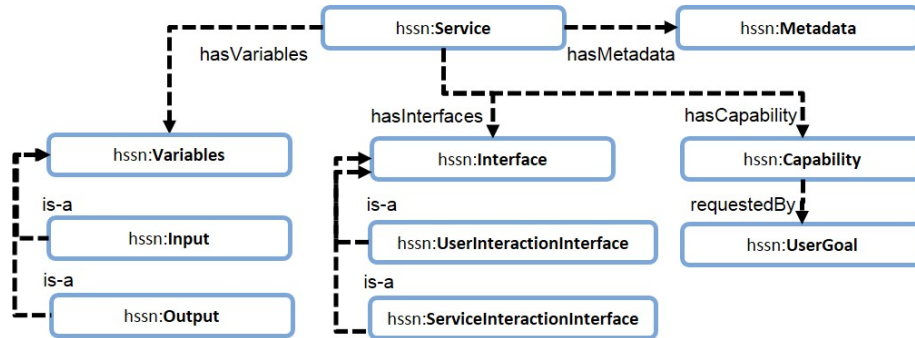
hssn:Service

hasVariables

hasMetadata

hssn:Metadata

hasInterfaces

hasCapability

hssn:Variables

hssn:Interface

hssn:Capability

is-a

is-a

requestedBy

hssn:Input

hssn:UserInteractionInterface

hssn:UserGoal

is-a

is-a

hssn:Output

hssn:ServiceInteractionInterface